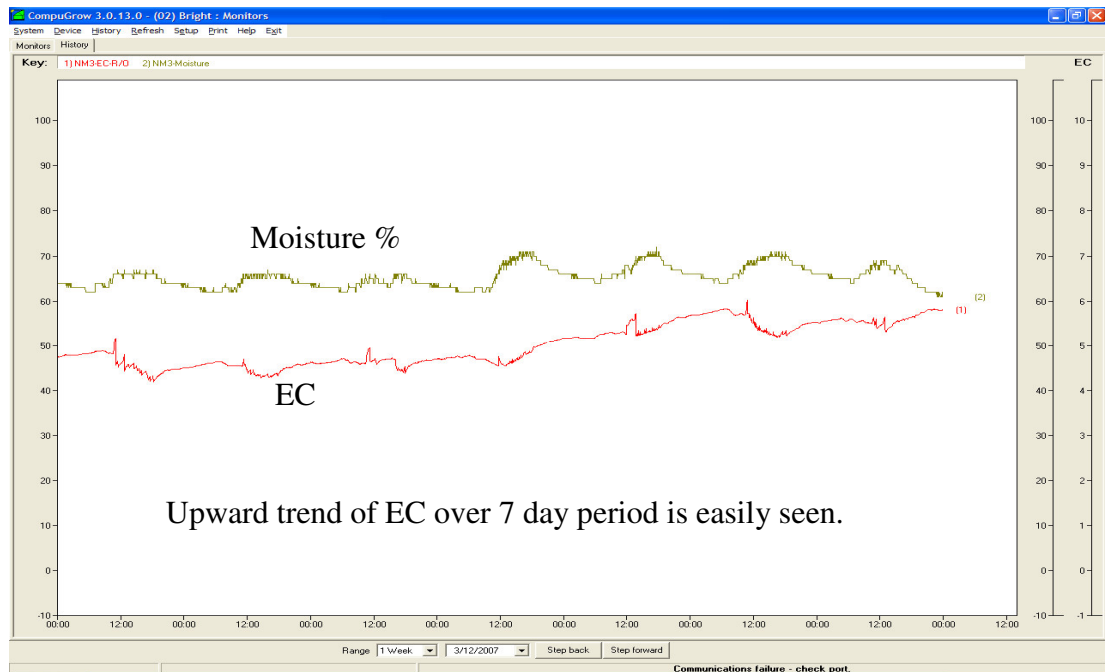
CompuGrow 3.0.13.0 - (02) Bright : Monitors

System Device History Refresh Setup Print Help Exit

Monitors History

Key: 1) NM3-EC-R/O 2) NM3-Moisture

EC

100
90
80
70
60
50
40
30
20
10
0
-10

Moisture %

EC

Upward trend of EC over 7 day period is easily seen.

(2)
(1)

100
90
80
70
60
50
40
30
20
10
0
-10

10
9
8
7
6
5
4
3
2
1
0
-1

00:00 12:00 00:00 12:00 00:00 12:00 00:00 12:00 00:00 12:00 00:00 12:00 00:00 12:00 00:00 12:00

Range 1 Week 3/12/2007 Step back Step forward

Communications failure - check port.